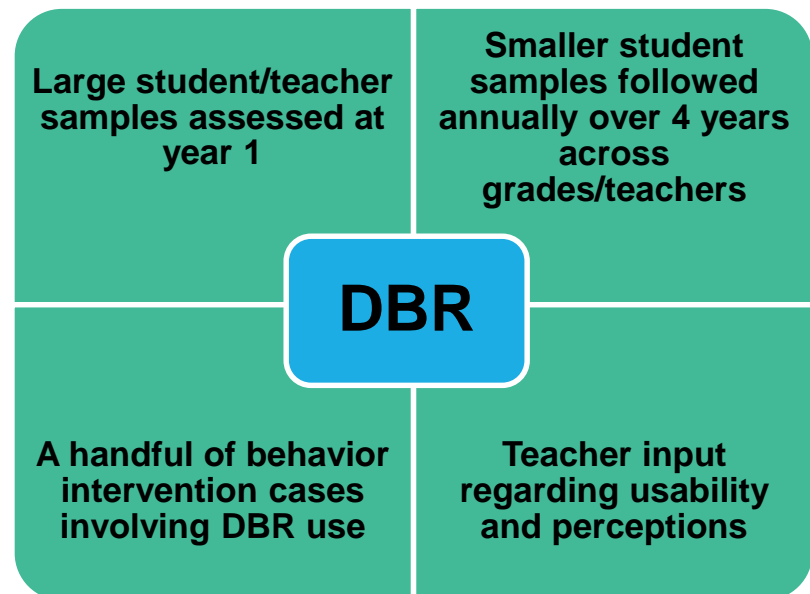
Large student/teacher samples assessed at year 1

Smaller student samples followed annually over 4 years across grades/teachers

DBR

A handful of behavior intervention cases involving DBR use

Teacher input regarding usability and perceptions